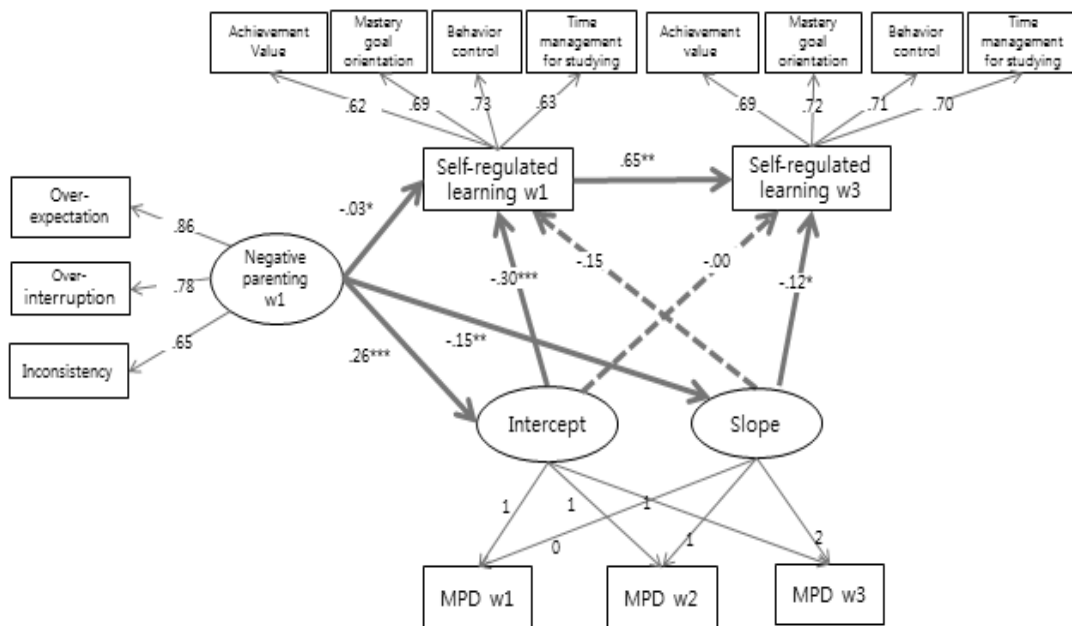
Achievement Value

Mastery goal orientation

Behavior control

Time management for studying

Achievement value

Mastery goal orientation

Behavior control

Time management for studying

.62 .69 .73 .63

.69 .72 .71 .70

Self-regulated learning w1

.65**

Self-regulated learning w3

Over-expectation

.86

Over-interruption

.78

Inconsistency

.65

Negative parenting w1

-.03*

-.30***

-.15

-.00

-.12*

.26***

-.15**

Intercept

Slope

1 1 1

0 1 2

MPD w1

MPD w2

MPD w3